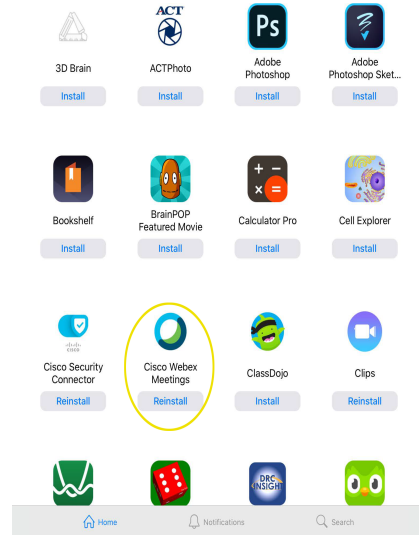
3D Brain
Install

ACT
ACTPhoto
Install

Ps
Adobe Photoshop
Install

Adobe Photoshop Sket...
Install

Bookshelf
Install

BrainPOP Featured Movie
Install

Calculator Pro
Install

Cell Explorer
Install

Cisco Security Connector
Reinstall

Cisco Webex Meetings
Reinstall

ClassDojo
Install

Clips
Reinstall

DRC INSIGHT

Home
Notifications
Search